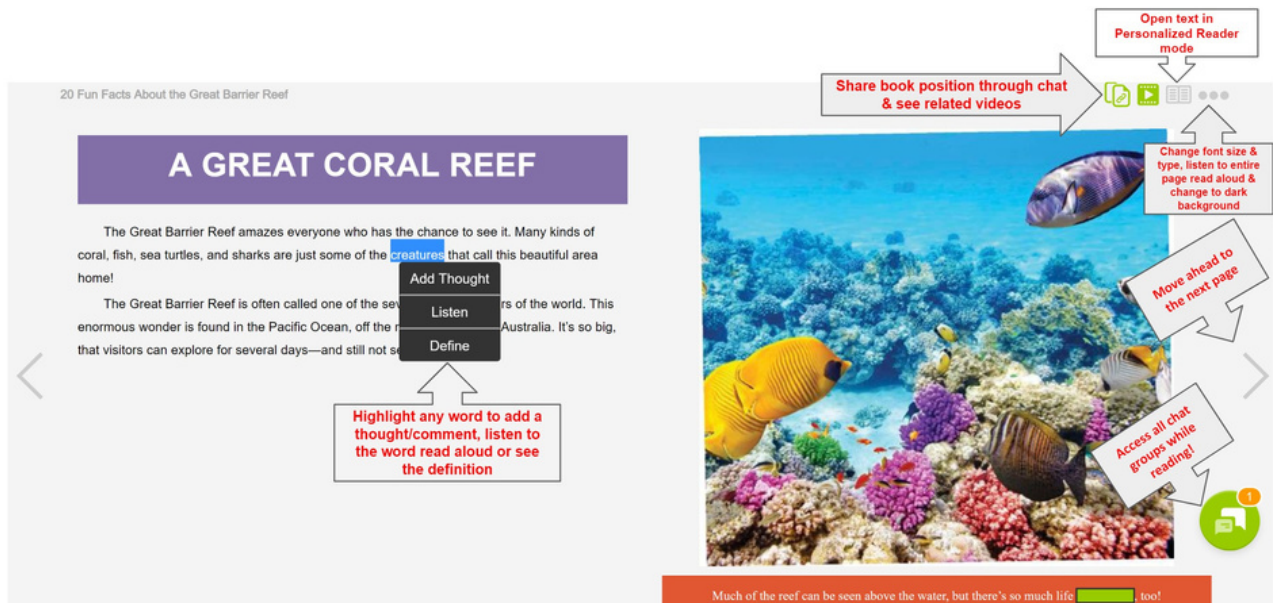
Open text in Personalized Reader mode

20 Fun Facts About the Great Barrier Reef

Share book position through chat & see related videos

A GREAT CORAL REEF

Change font size & type, listen to entire page read aloud & change to dark background

The Great Barrier Reef amazes everyone who has the chance to see it. Many kinds of coral, fish, sea turtles, and sharks are just some of the creatures that call this beautiful area home!

The Great Barrier Reef is often called one of the sev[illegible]rs of the world. This enormous wonder is found in the Pacific Ocean, off the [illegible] Australia. It's so big, that visitors can explore for several days—and still not se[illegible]

Add Thought

Listen

Define

Move ahead to the next page

Highlight any word to add a thought/comment, listen to the word read aloud or see the definition

Access all chat groups while reading!

1

Much of the reef can be seen above the water, but there's so much life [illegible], too!